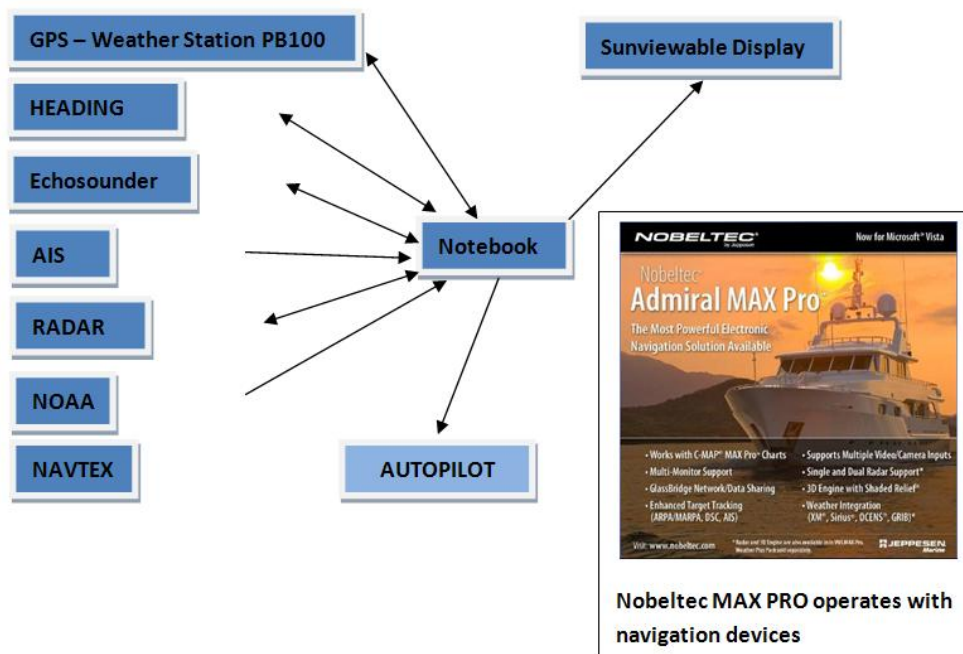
GPS – Weather Station PB100

HEADING

Echosounder

AIS

RADAR

NOAA

NAVTEX

Notebook

Sunviewable Display

AUTOPILOT

NOBELTEC by Jeppesen

Now for Microsoft® Vista

Nobeltec® Admiral MAX Pro®

The Most Powerful Electronic Navigation Solution Available

• Works with C-MAP® MAX Pro® Charts
• Multi-Monitor Support
• GlassBridge Network/Data Sharing
• Enhanced Target Tracking (ARPA/MARPA, DSC, AIS)

• Supports Multiple Video/Camera Inputs
• Single and Dual Radar Support*
• 3D Engine with Shaded Relief*
• Weather Integration (XM®, Sirius®, OCENS®, GRIB)*

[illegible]

Visit: www.nobeltec.com

JEPPESEN Marine

Nobeltec MAX PRO operates with navigation devices